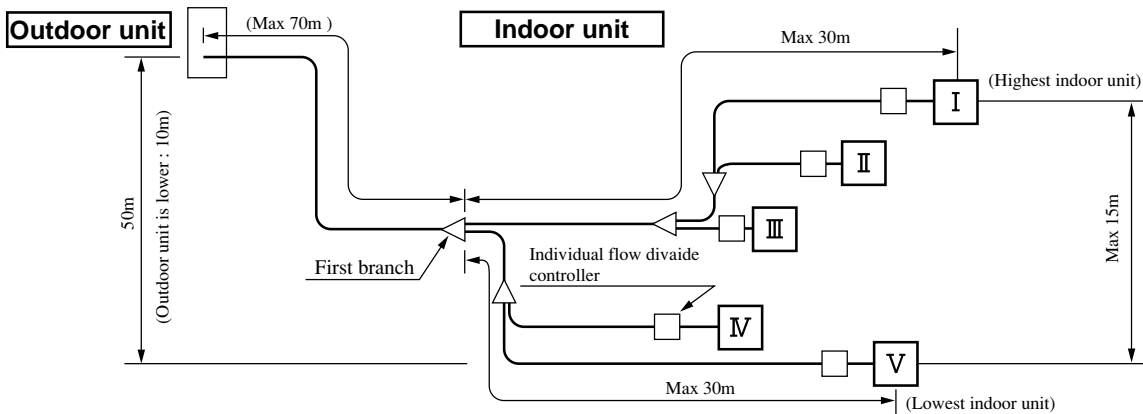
Outdoor unit

(Max 70m )

Indoor unit

Max 30m

(Highest indoor unit)

I

II

III

IV

V

50m

(Outdoor unit is lower : 10m)

Max 15m

First branch

Individual flow divaide controller

Max 30m

(Lowest indoor unit)